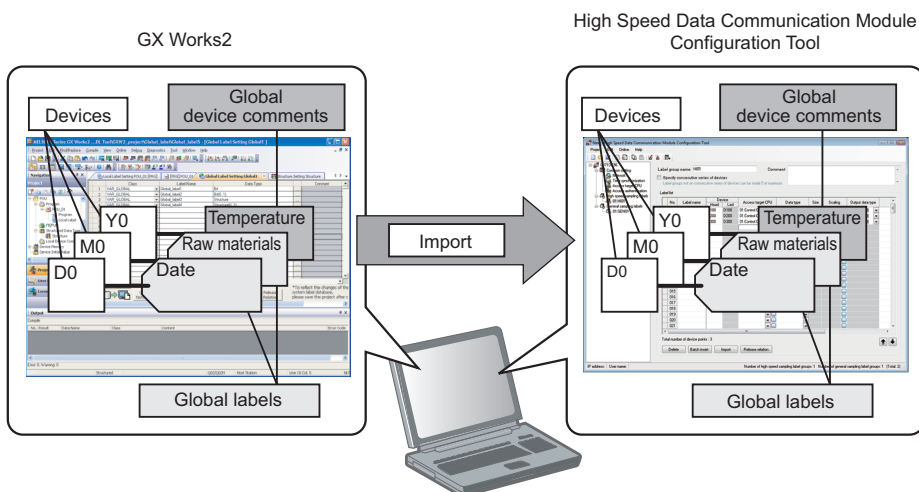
GX Works2

High Speed Data Communication Module Configuration Tool

Devices

Global device comments

Y0

Temperature

M0

Raw materials

D0

Date

Global labels

Import

Devices

Global device comments

Y0

Temperature

M0

Raw materials

D0

Date

Global labels